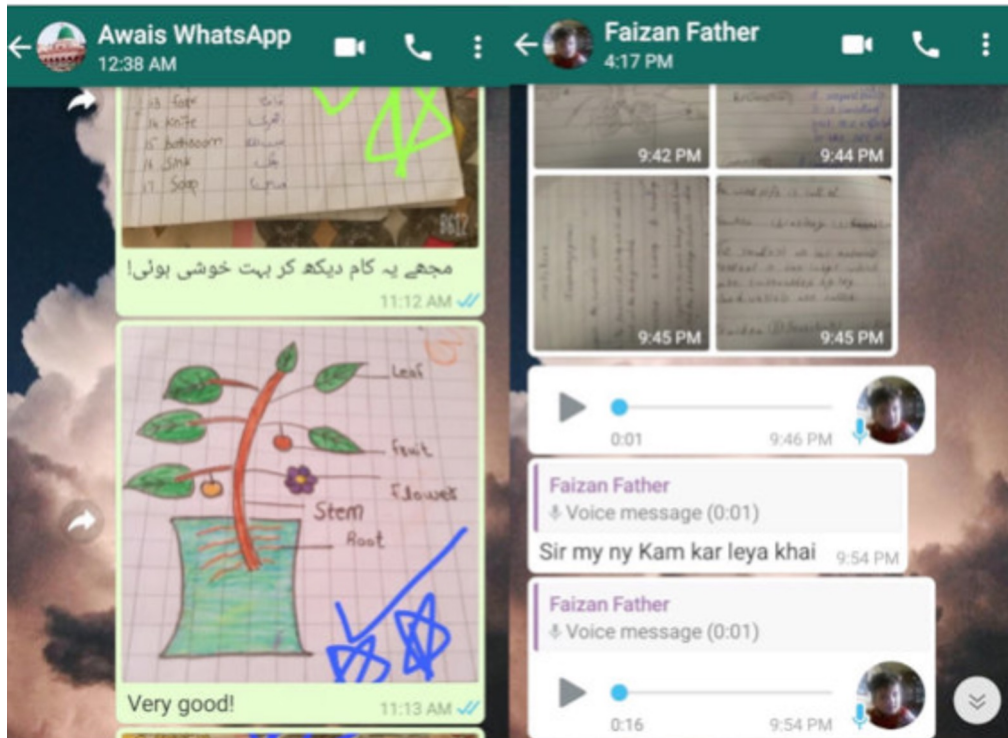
Awais WhatsApp
12:38 AM

13 Gate
14 Knife
15 Bathroom
16 Sink
17 Soap

مجھے یہ کام دیکھ کر بہت خوشی ہوئی!
11:12 AM

Leaf
Fruit
Flower
Stem
Root

Very good!
11:13 AM

Faizan Father
4:17 PM

9:42 PM
9:44 PM
9:45 PM
9:45 PM

0:01
9:46 PM

Faizan Father
Voice message (0:01)
Sir my ny Kam kar leya khai
9:54 PM

Faizan Father
Voice message (0:01)

0:16
9:54 PM